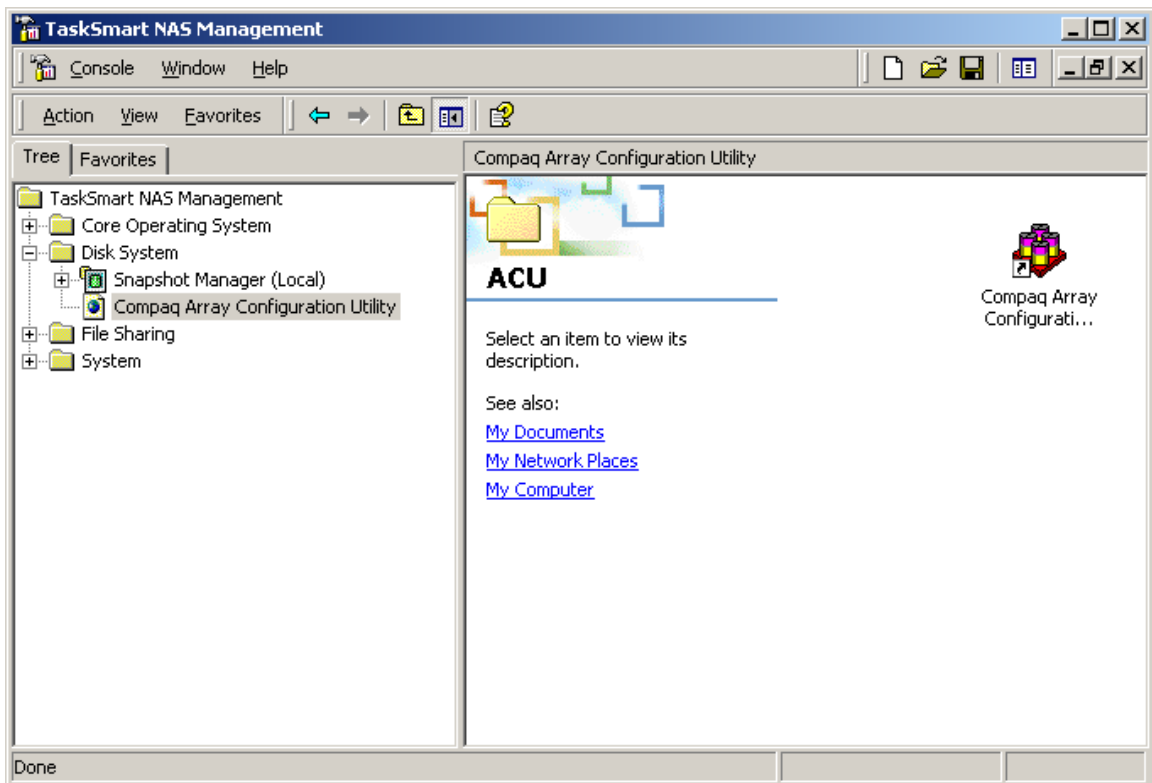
TaskSmart NAS Management

Console Window Help

Action View Favorites

Tree Favorites

TaskSmart NAS Management
Core Operating System
Disk System
Snapshot Manager (Local)
Compaq Array Configuration Utility
File Sharing
System

Compaq Array Configuration Utility

ACU

Select an item to view its description.

See also:
My Documents
My Network Places
My Computer

Compaq Array Configurati...

Done